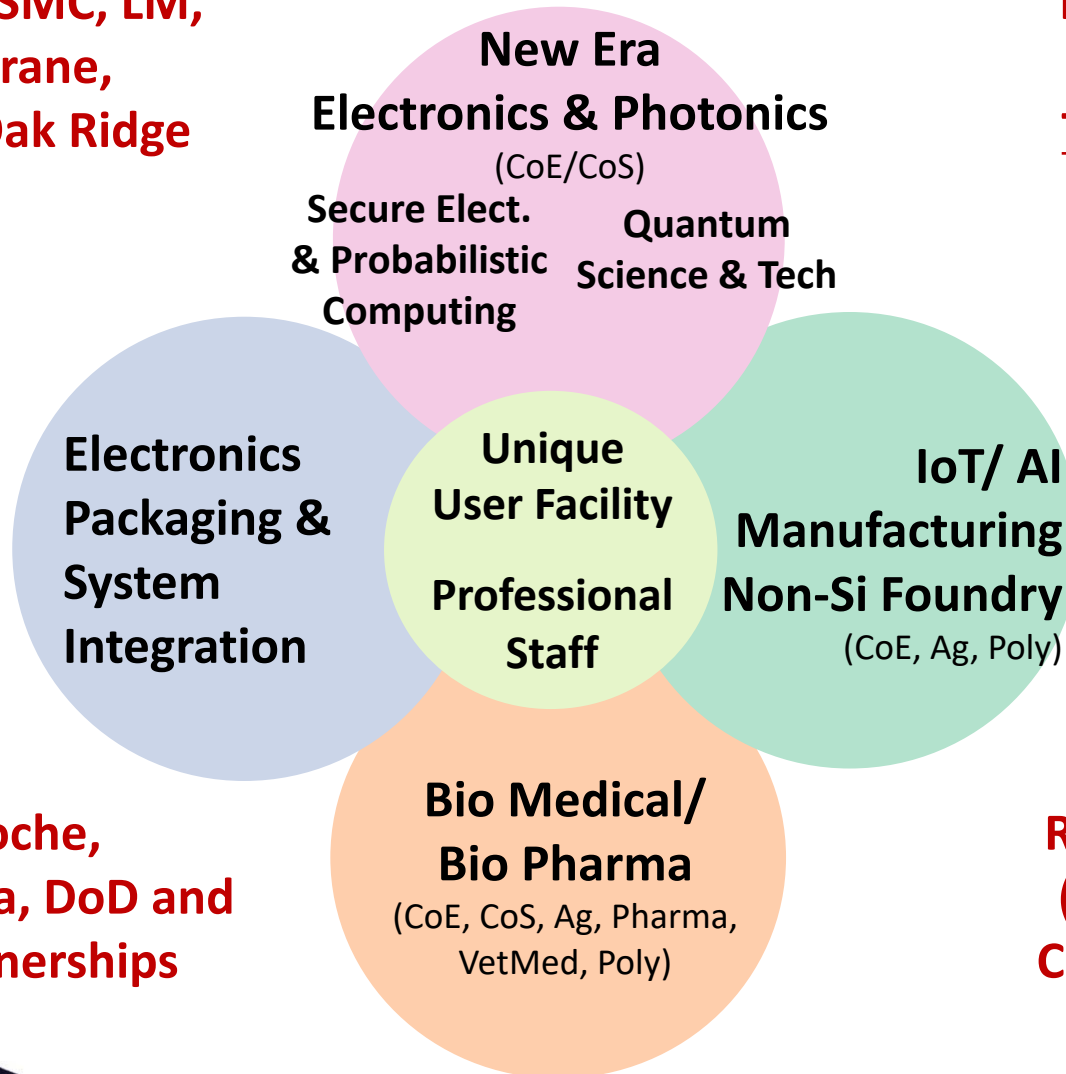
SMC, LM,
rane,
Oak Ridge

New Era
Electronics & Photonics
(CoE/CoS)

Secure Elect.
& Probabilistic
Computing

Quantum
Science & Tech

Electronics
Packaging &
System
Integration

Unique
User Facility

Professional
Staff

IoT/ AI
Manufacturing
Non-Si Foundry
(CoE, Ag, Poly)

Bio Medical/
Bio Pharma
(CoE, CoS, Ag, Pharma,
VetMed, Poly)

oche,
a, DoD and
nerships

R
(
C